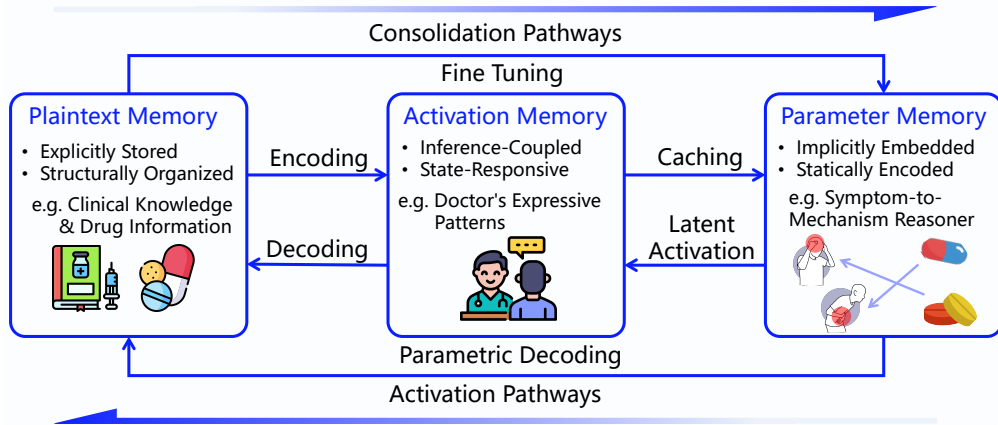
Consolidation Pathways

Fine Tuning

Plaintext Memory
• Explicitly Stored
• Structurally Organized
e.g. Clinical Knowledge & Drug Information

Encoding

Decoding

Activation Memory
• Inference-Coupled
• State-Responsive
e.g. Doctor's Expressive Patterns

Caching

Latent Activation

Parameter Memory
• Implicitly Embedded
• Statically Encoded
e.g. Symptom-to-Mechanism Reasoner

Parametric Decoding

Activation Pathways